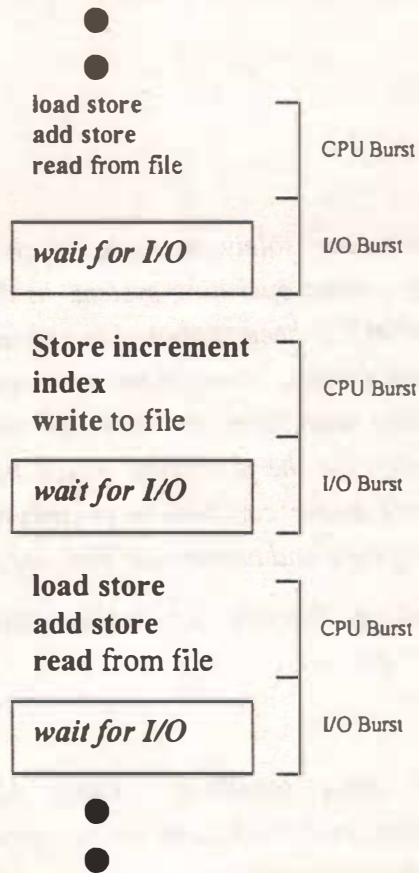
load store
add store
read from file

CPU Burst

wait for I/O

I/O Burst

Store increment
index
write to file

CPU Burst

wait for I/O

I/O Burst

load store
add store
read from file

CPU Burst

wait for I/O

I/O Burst